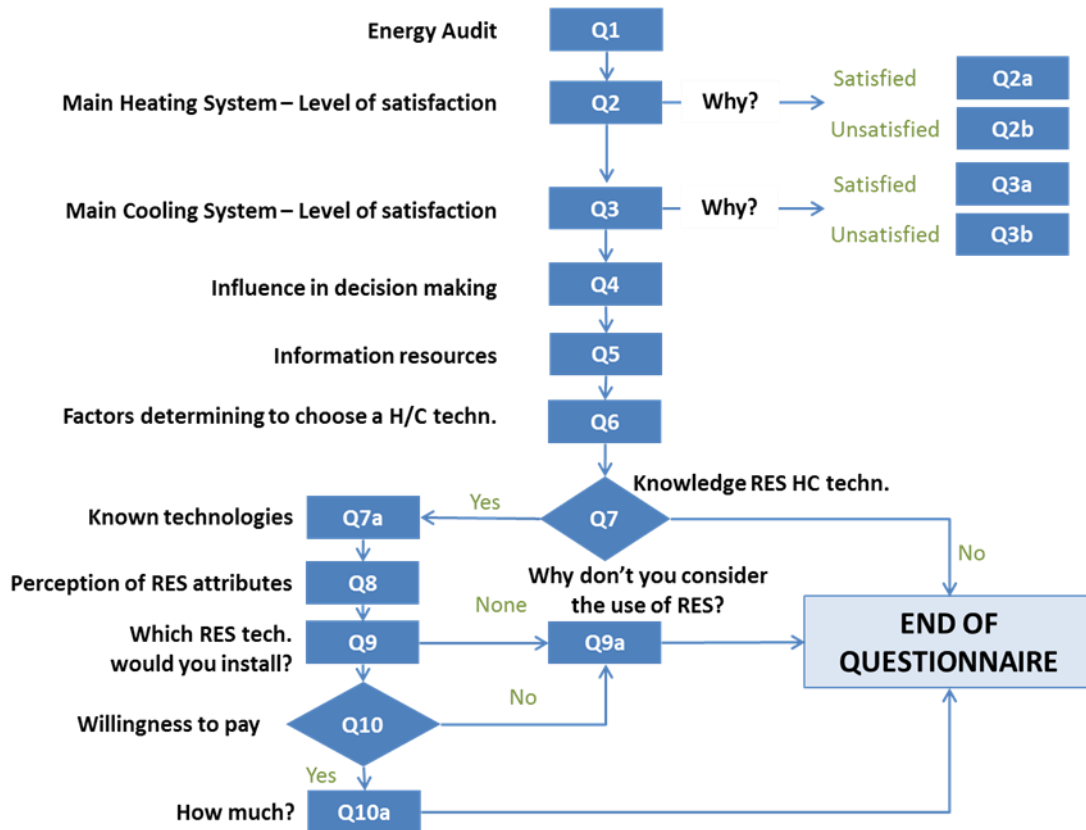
Energy Audit
Q1

Main Heating System – Level of satisfaction
Q2
Why?
Satisfied
Q2a
Unsatisfied
Q2b

Main Cooling System – Level of satisfaction
Q3
Why?
Satisfied
Q3a
Unsatisfied
Q3b

Influence in decision making
Q4

Information resources
Q5

Factors determining to choose a H/C techn.
Q6

Knowledge RES HC techn.
Q7
Yes
No

Known technologies
Q7a

Perception of RES attributes
Q8

Why don't you consider the use of RES?

Which RES tech. would you install?
Q9
None
Q9a

END OF QUESTIONNAIRE

Willingness to pay
Q10
No
Yes

How much?
Q10a